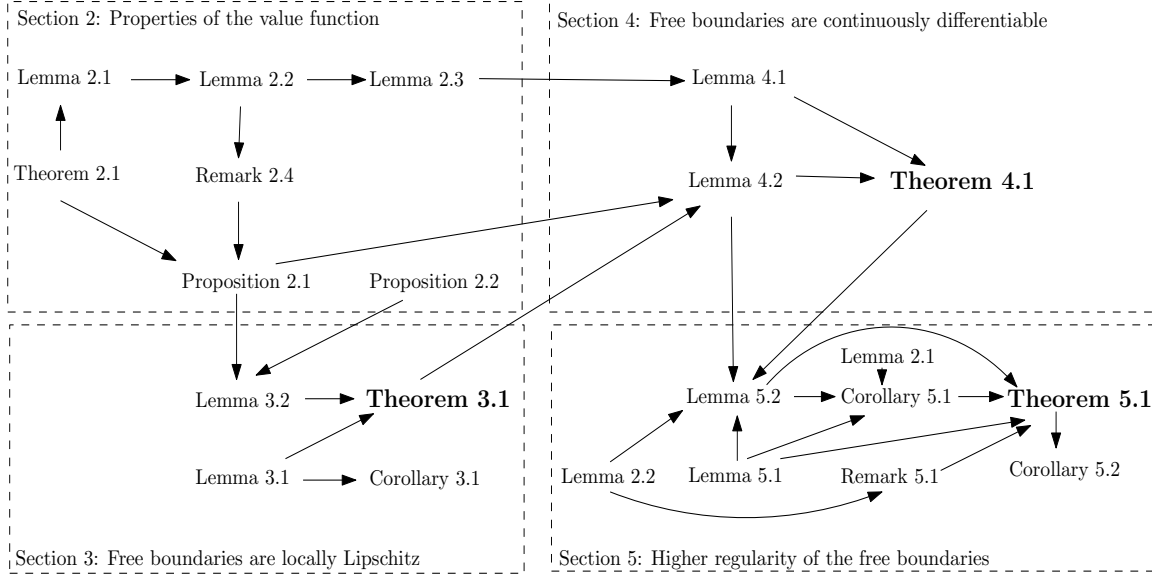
Section 2: Properties of the value function

Lemma 2.1

Lemma 2.2

Lemma 2.3

Theorem 2.1

Remark 2.4

Proposition 2.1

Proposition 2.2

Section 4: Free boundaries are continuously differentiable

Lemma 4.1

Lemma 4.2

**Theorem 4.1**

Lemma 3.2

**Theorem 3.1**

Lemma 3.1

Corollary 3.1

Section 3: Free boundaries are locally Lipschitz

Lemma 2.1

Lemma 5.2

Corollary 5.1

**Theorem 5.1**

Lemma 2.2

Lemma 5.1

Remark 5.1

Corollary 5.2

Section 5: Higher regularity of the free boundaries